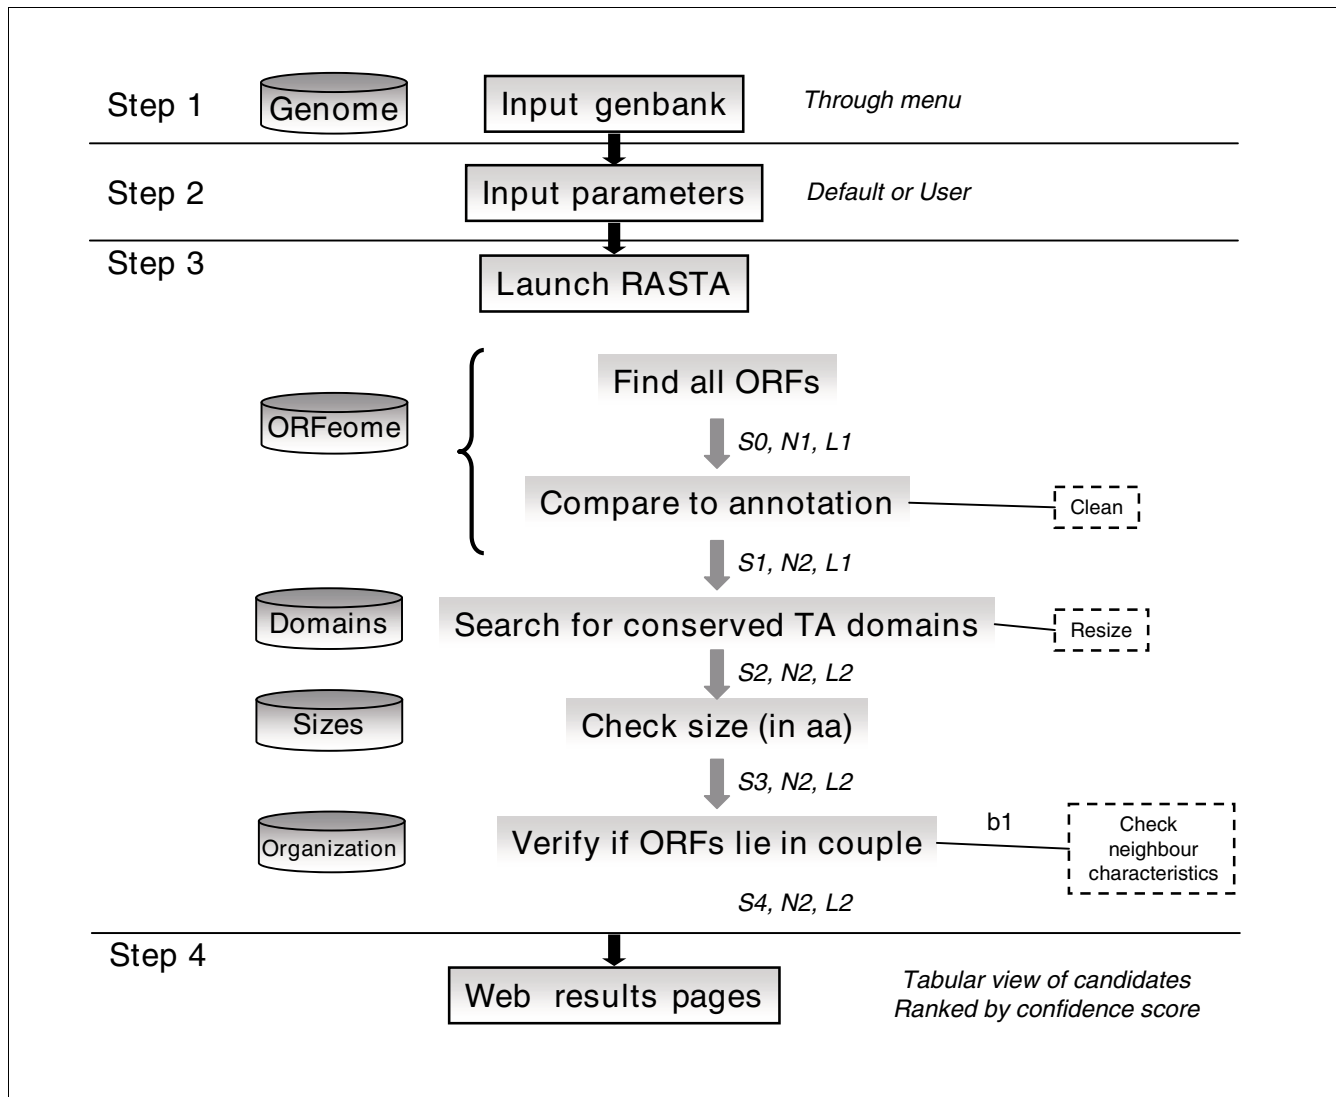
Step 1
Genome
Input genbank
Through menu

Step 2
Input parameters
Default or User

Step 3
Launch RASTA

ORFeome
Find all ORFs
S0, N1, L1
Compare to annotation
Clean
S1, N2, L1

Domains
Search for conserved TA domains
Resize
S2, N2, L2

Sizes
Check size (in aa)
S3, N2, L2

Organization
Verify if ORFs lie in couple
b1
Check neighbour characteristics
S4, N2, L2

Step 4
Web results pages
Tabular view of candidates
Ranked by confidence score